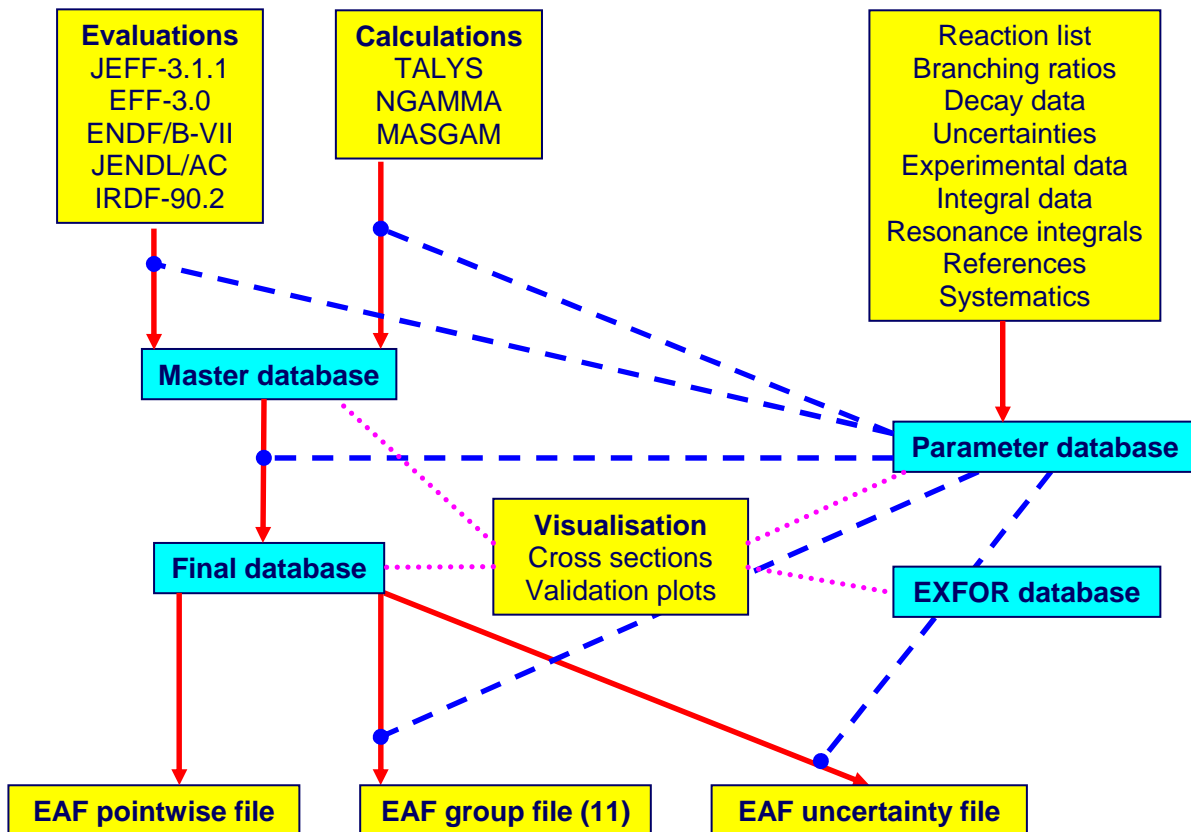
Evaluations
JEFF-3.1.1
EFF-3.0
ENDF/B-VII
JENDL/AC
IRDF-90.2

Calculations
TALYS
NGAMMA
MASGAM

Reaction list
Branching ratios
Decay data
Uncertainties
Experimental data
Integral data
Resonance integrals
References
Systematics

Master database

Parameter database

Visualisation
Cross sections
Validation plots

Final database

EXFOR database

EAF pointwise file

EAF group file (11)

EAF uncertainty file